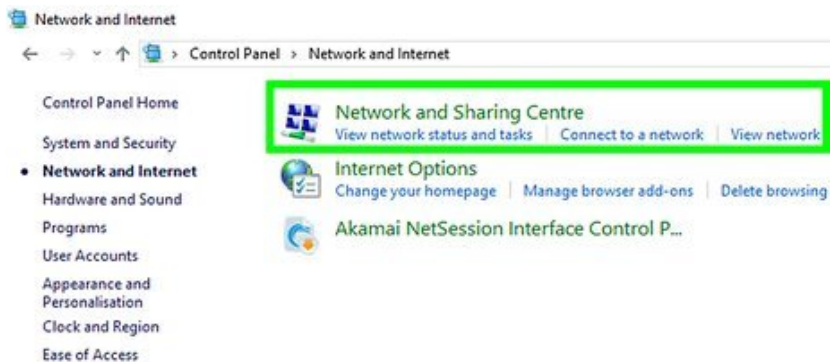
Network and Internet

Control Panel > Network and Internet

Control Panel Home

System and Security

Network and Internet

Hardware and Sound

Programs

User Accounts

Appearance and Personalisation

Clock and Region

Ease of Access

Network and Sharing Centre

View network status and tasks | Connect to a network | View network

Internet Options

Change your homepage | Manage browser add-ons | Delete browsing

Akamai NetSession Interface Control P...